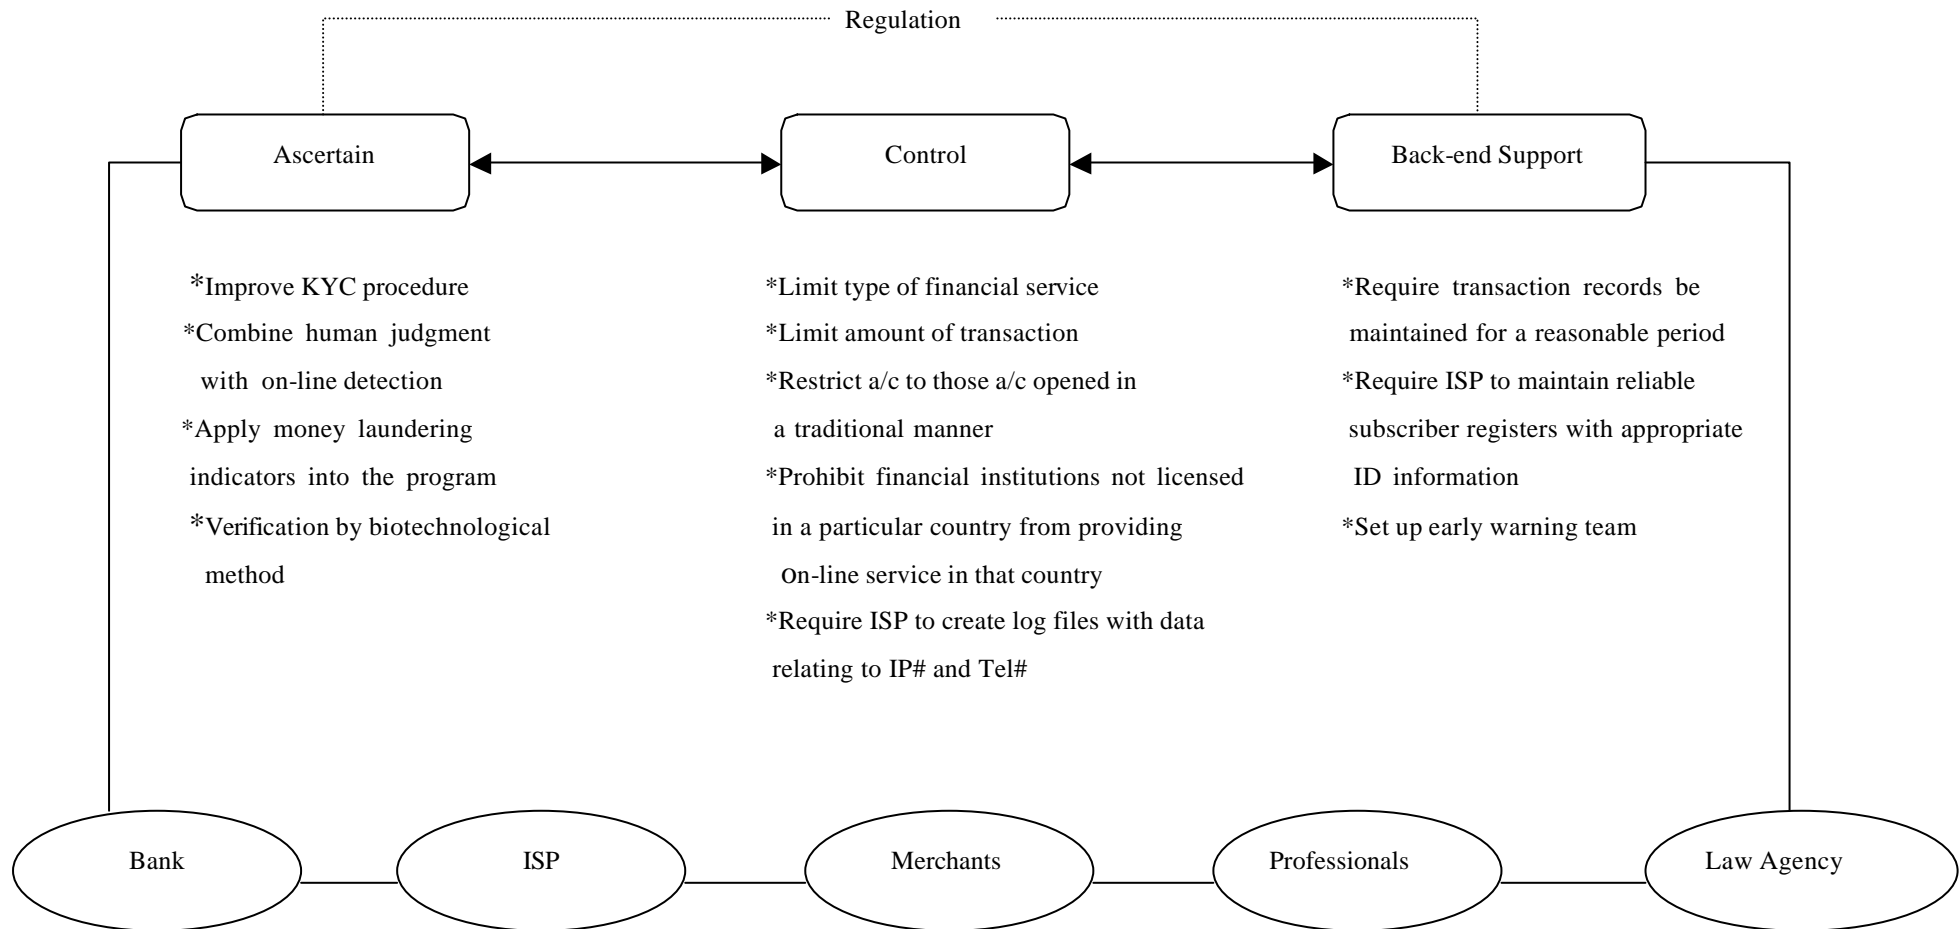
Regulation

Ascertain

Control

Back-end Support

*Improve KYC procedure
*Combine human judgment with on-line detection
*Apply money laundering indicators into the program
*Verification by biotechnological method

*Limit type of financial service
*Limit amount of transaction
*Restrict a/c to those a/c opened in a traditional manner
*Prohibit financial institutions not licensed in a particular country from providing on-line service in that country
*Require ISP to create log files with data relating to IP# and Tel#

*Require transaction records be maintained for a reasonable period
*Require ISP to maintain reliable subscriber registers with appropriate ID information
*Set up early warning team

Bank

ISP

Merchants

Professionals

Law Agency